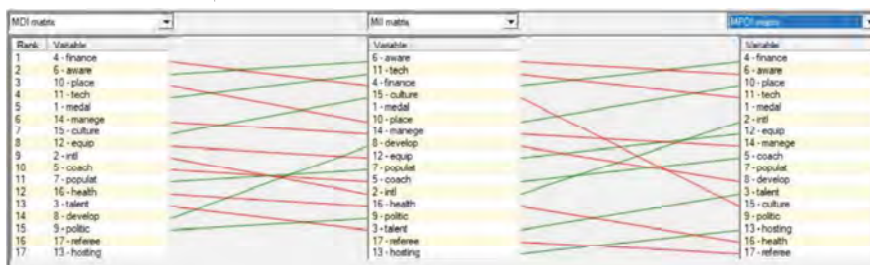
MDI matrix

| Rank | Variable |
|---|---|
| 1 | 4 - finance |
| 2 | 6 - aware |
| 3 | 10 - place |
| 4 | 11 - tech |
| 5 | 1 - medal |
| 6 | 14 - manege |
| 7 | 15 - culture |
| 8 | 12 - equip |
| 9 | 2 - intl |
| 10 | 5 - coach |
| 11 | 7 - populat |
| 12 | 16 - health |
| 13 | 3 - talent |
| 14 | 8 - develop |
| 15 | 9 - politic |
| 16 | 17 - referee |
| 17 | 13 - hosting |

MII matrix

| Variable |
|---|
| 6 - aware |
| 11 - tech |
| 4 - finance |
| 15 - culture |
| 1 - medal |
| 10 - place |
| 14 - manege |
| 8 - develop |
| 12 - equip |
| 7 - populat |
| 5 - coach |
| 2 - intl |
| 16 - health |
| 9 - politic |
| 3 - talent |
| 17 - referee |
| 13 - hosting |

MPDI matrix

| Variable |
|---|
| 4 - finance |
| 6 - aware |
| 10 - place |
| 11 - tech |
| 1 - medal |
| 2 - intl |
| 12 - equip |
| 14 - manege |
| 5 - coach |
| 7 - populat |
| 8 - develop |
| 3 - talent |
| 15 - culture |
| 9 - politic |
| 13 - hosting |
| 16 - health |
| 17 - referee |